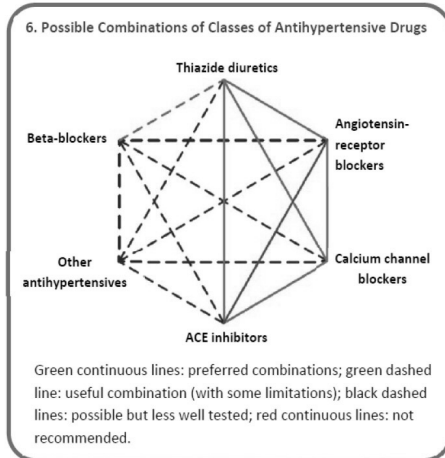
6. Possible Combinations of Classes of Antihypertensive Drugs

Thiazide diuretics

Beta-blockers

Angiotensin-receptor blockers

Other antihypertensives

Calcium channel blockers

ACE inhibitors

Green continuous lines: preferred combinations; green dashed line: useful combination (with some limitations); black dashed lines: possible but less well tested; red continuous lines: not recommended.